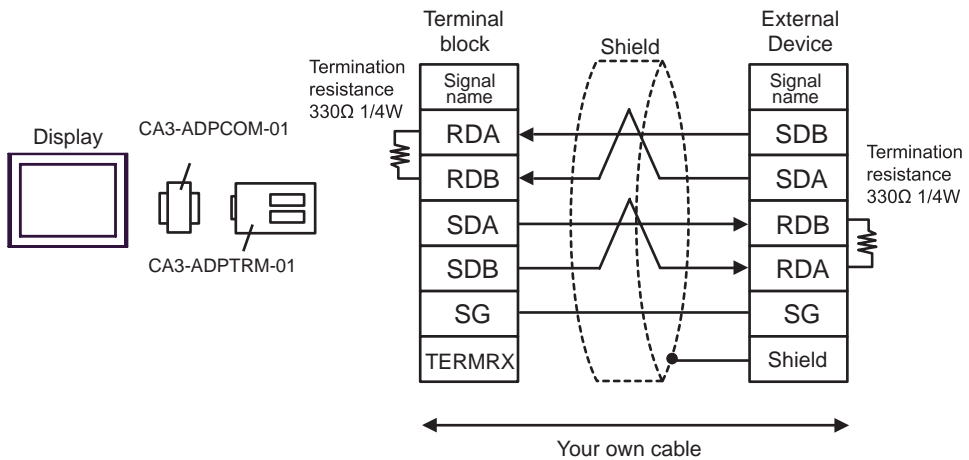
Display

CA3-ADPCOM-01

CA3-ADPTRM-01

Termination resistance 330Ω 1/4W

Terminal block

| Signal name |
|---|
| RDA |
| RDB |
| SDA |
| SDB |
| SG |
| TERMRX |

Shield

External Device

| Signal name |
|---|
| SDB |
| SDA |
| RDB |
| RDA |
| SG |
| Shield |

Termination resistance 330Ω 1/4W

Your own cable